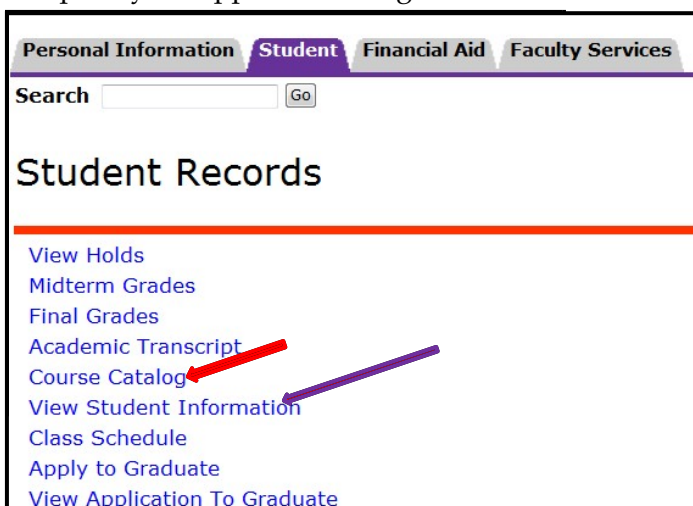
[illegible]

Personal Information | Student | Financial Aid | Faculty Services

Search Go

Student Records

View Holds
Midterm Grades
Final Grades
Academic Transcript
Course Catalog
View Student Information
Class Schedule
Apply to Graduate
View Application To Graduate